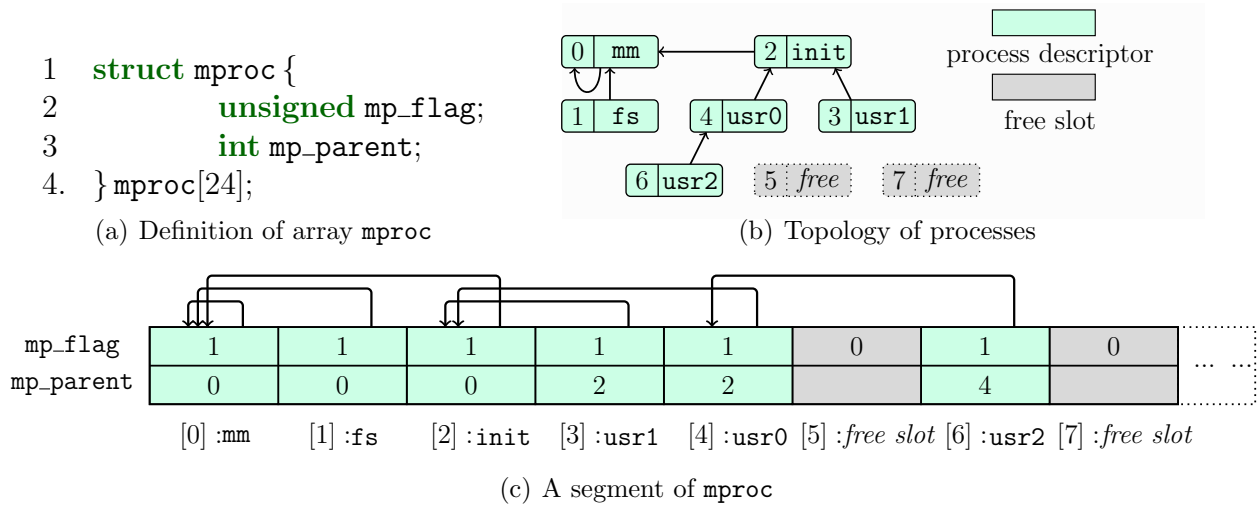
1 struct mproc {
2 unsigned mp_flag;
3 int mp_parent;
4. } mproc[24];

(a) Definition of array mproc

0 mm
2 init
1 fs
4 usr0
3 usr1
6 usr2
5 free
7 free

process descriptor
free slot

(b) Topology of processes

| | | | | | | | | |
|---|---|---|---|---|---|---|---|---|
| mp_flag | 1 | 1 | 1 | 1 | 1 | 0 | 1 | 0 |
| mp_parent | 0 | 0 | 0 | 2 | 2 | | 4 | |

... ...

[0] :mm [1] :fs [2] :init [3] :usr1 [4] :usr0 [5] :free slot [6] :usr2 [7] :free slot

(c) A segment of mproc